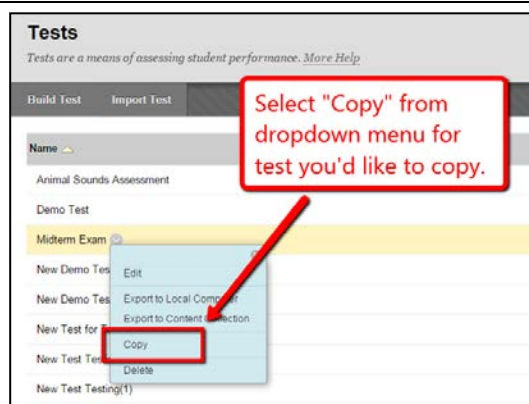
Tests

Tests are a means of assessing student performance. More Help

Build Test Import Test

Select "Copy" from dropdown menu for test you'd like to copy.

Name

Animal Sounds Assessment

Demo Test

Midterm Exam

New Demo Tes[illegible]

New Demo Tes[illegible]

New Test for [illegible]

New Test Tes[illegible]

New Test Testing(1)

Edit

Export to Local Comp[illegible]

Export to Content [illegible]ection

Copy

Delete